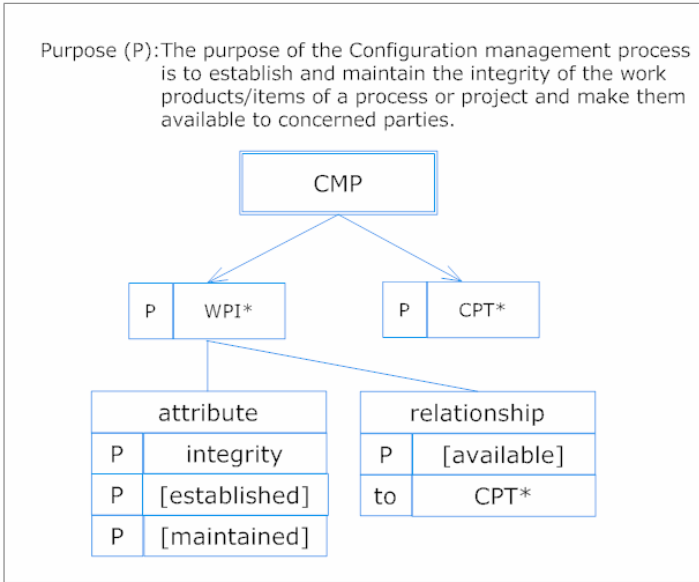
Purpose (P): The purpose of the Configuration management process is to establish and maintain the integrity of the work products/items of a process or project and make them available to concerned parties.

CMP

P WPI*

P CPT*

| attribute | |
|---|---|
| P | integrity |
| P | [established] |
| P | [maintained] |

| relationship | |
|---|---|
| P | [available] |
| to | CPT* |